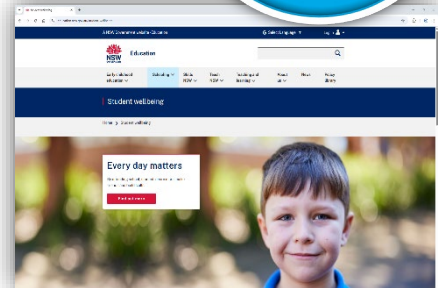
A NSW Government website - Education

Select language

NSW GOVERNMENT

Education

Early childhood education

Schooling

Work at NSW

Teach NSW

Teaching and learning

About us

News

Policy library

Student wellbeing

Home > Student wellbeing

Every day matters

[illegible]

Find out more